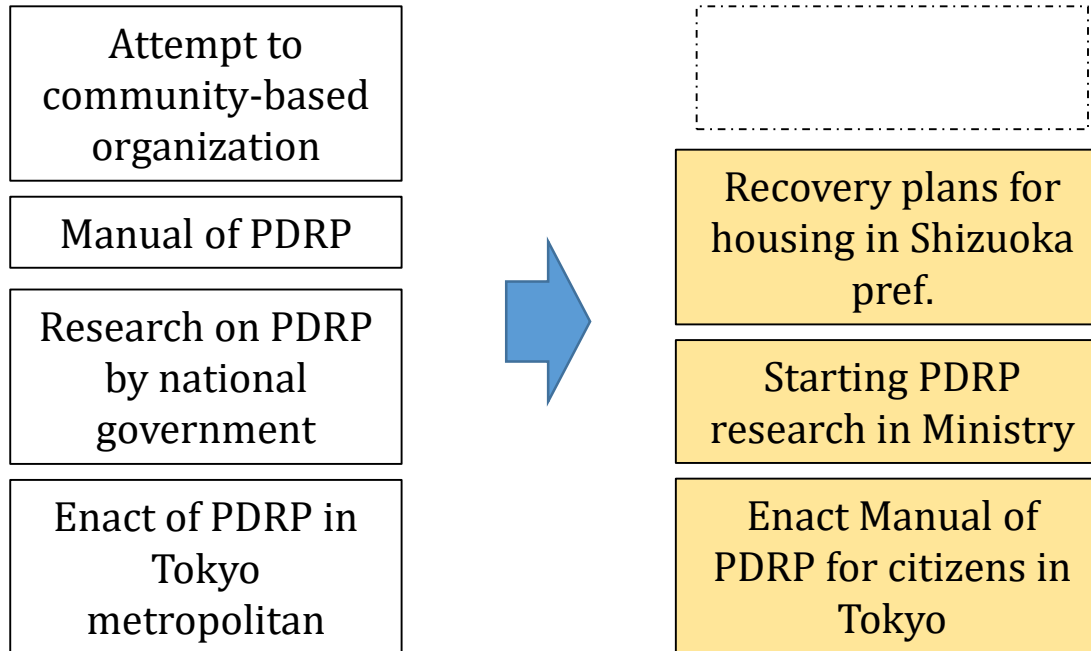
Attempt to community-based organization

Manual of PDRP

Research on PDRP by national government

Enact of PDRP in Tokyo metropolitan

Recovery plans for housing in Shizuoka pref.

Starting PDRP research in Ministry

Enact Manual of PDRP for citizens in Tokyo